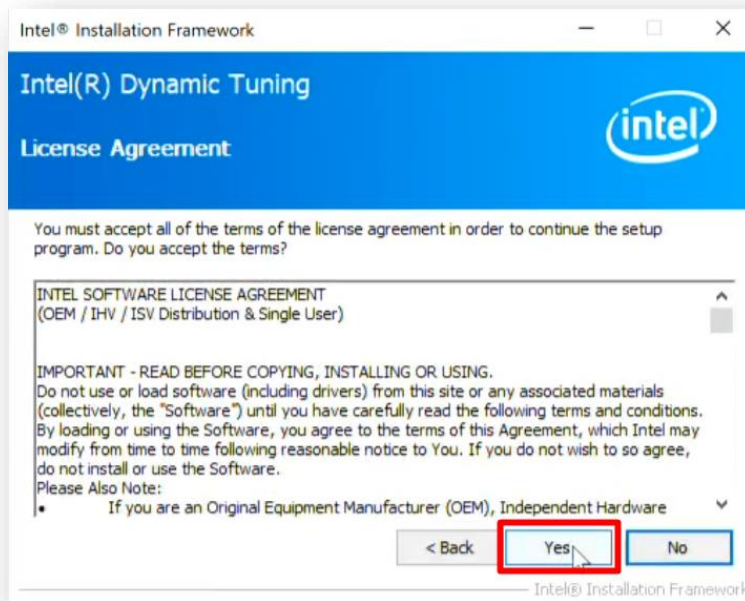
Intel® Installation Framework

Intel(R) Dynamic Tuning

License Agreement

intel

You must accept all of the terms of the license agreement in order to continue the setup program. Do you accept the terms?

INTEL SOFTWARE LICENSE AGREEMENT
(OEM / IHV / ISV Distribution & Single User)

IMPORTANT - READ BEFORE COPYING, INSTALLING OR USING.
Do not use or load software (including drivers) from this site or any associated materials (collectively, the "Software") until you have carefully read the following terms and conditions. By loading or using the Software, you agree to the terms of this Agreement, which Intel may modify from time to time following reasonable notice to You. If you do not wish to so agree, do not install or use the Software.
Please Also Note:
• If you are an Original Equipment Manufacturer (OEM), Independent Hardware

< Back Yes No

Intel® Installation Framework